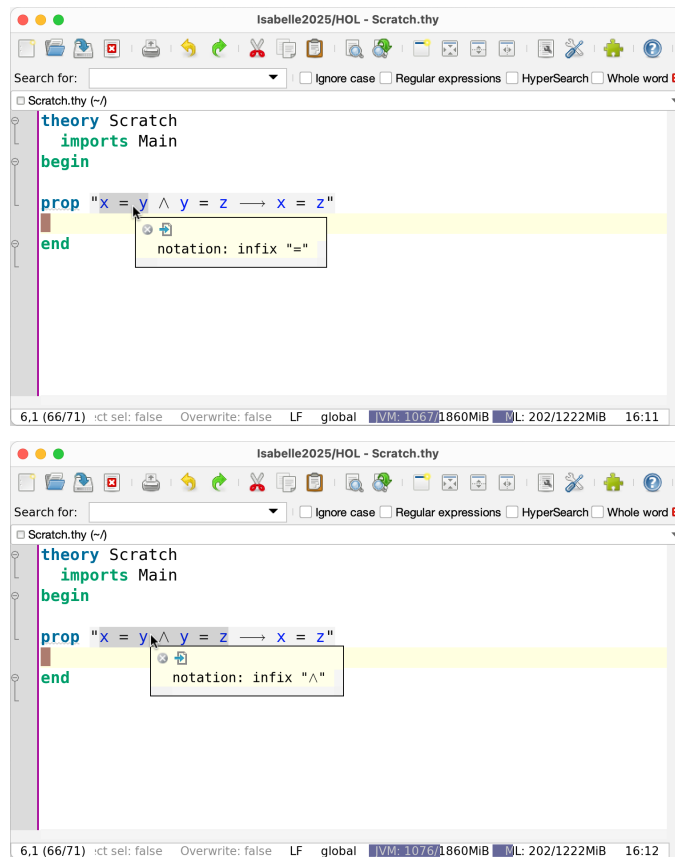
Isabelle2025/HOL - Scratch.thy

Search for: Ignore case Regular expressions HyperSearch Whole word

Scratch.thy (~/)

theory Scratch
  imports Main
begin

prop "x = y ∧ y = z ⟶ x = z"

notation: infix "="

end

6,1 (66/71) ct sel: false Overwrite: false LF global JVM: 1067/1860MiB ML: 202/1222MiB 16:11

Isabelle2025/HOL - Scratch.thy

Search for: Ignore case Regular expressions HyperSearch Whole word

Scratch.thy (~/)

theory Scratch
  imports Main
begin

prop "x = y ∧ y = z ⟶ x = z"

notation: infix "∧"

end

6,1 (66/71) ct sel: false Overwrite: false LF global JVM: 1076/1860MiB ML: 202/1222MiB 16:12